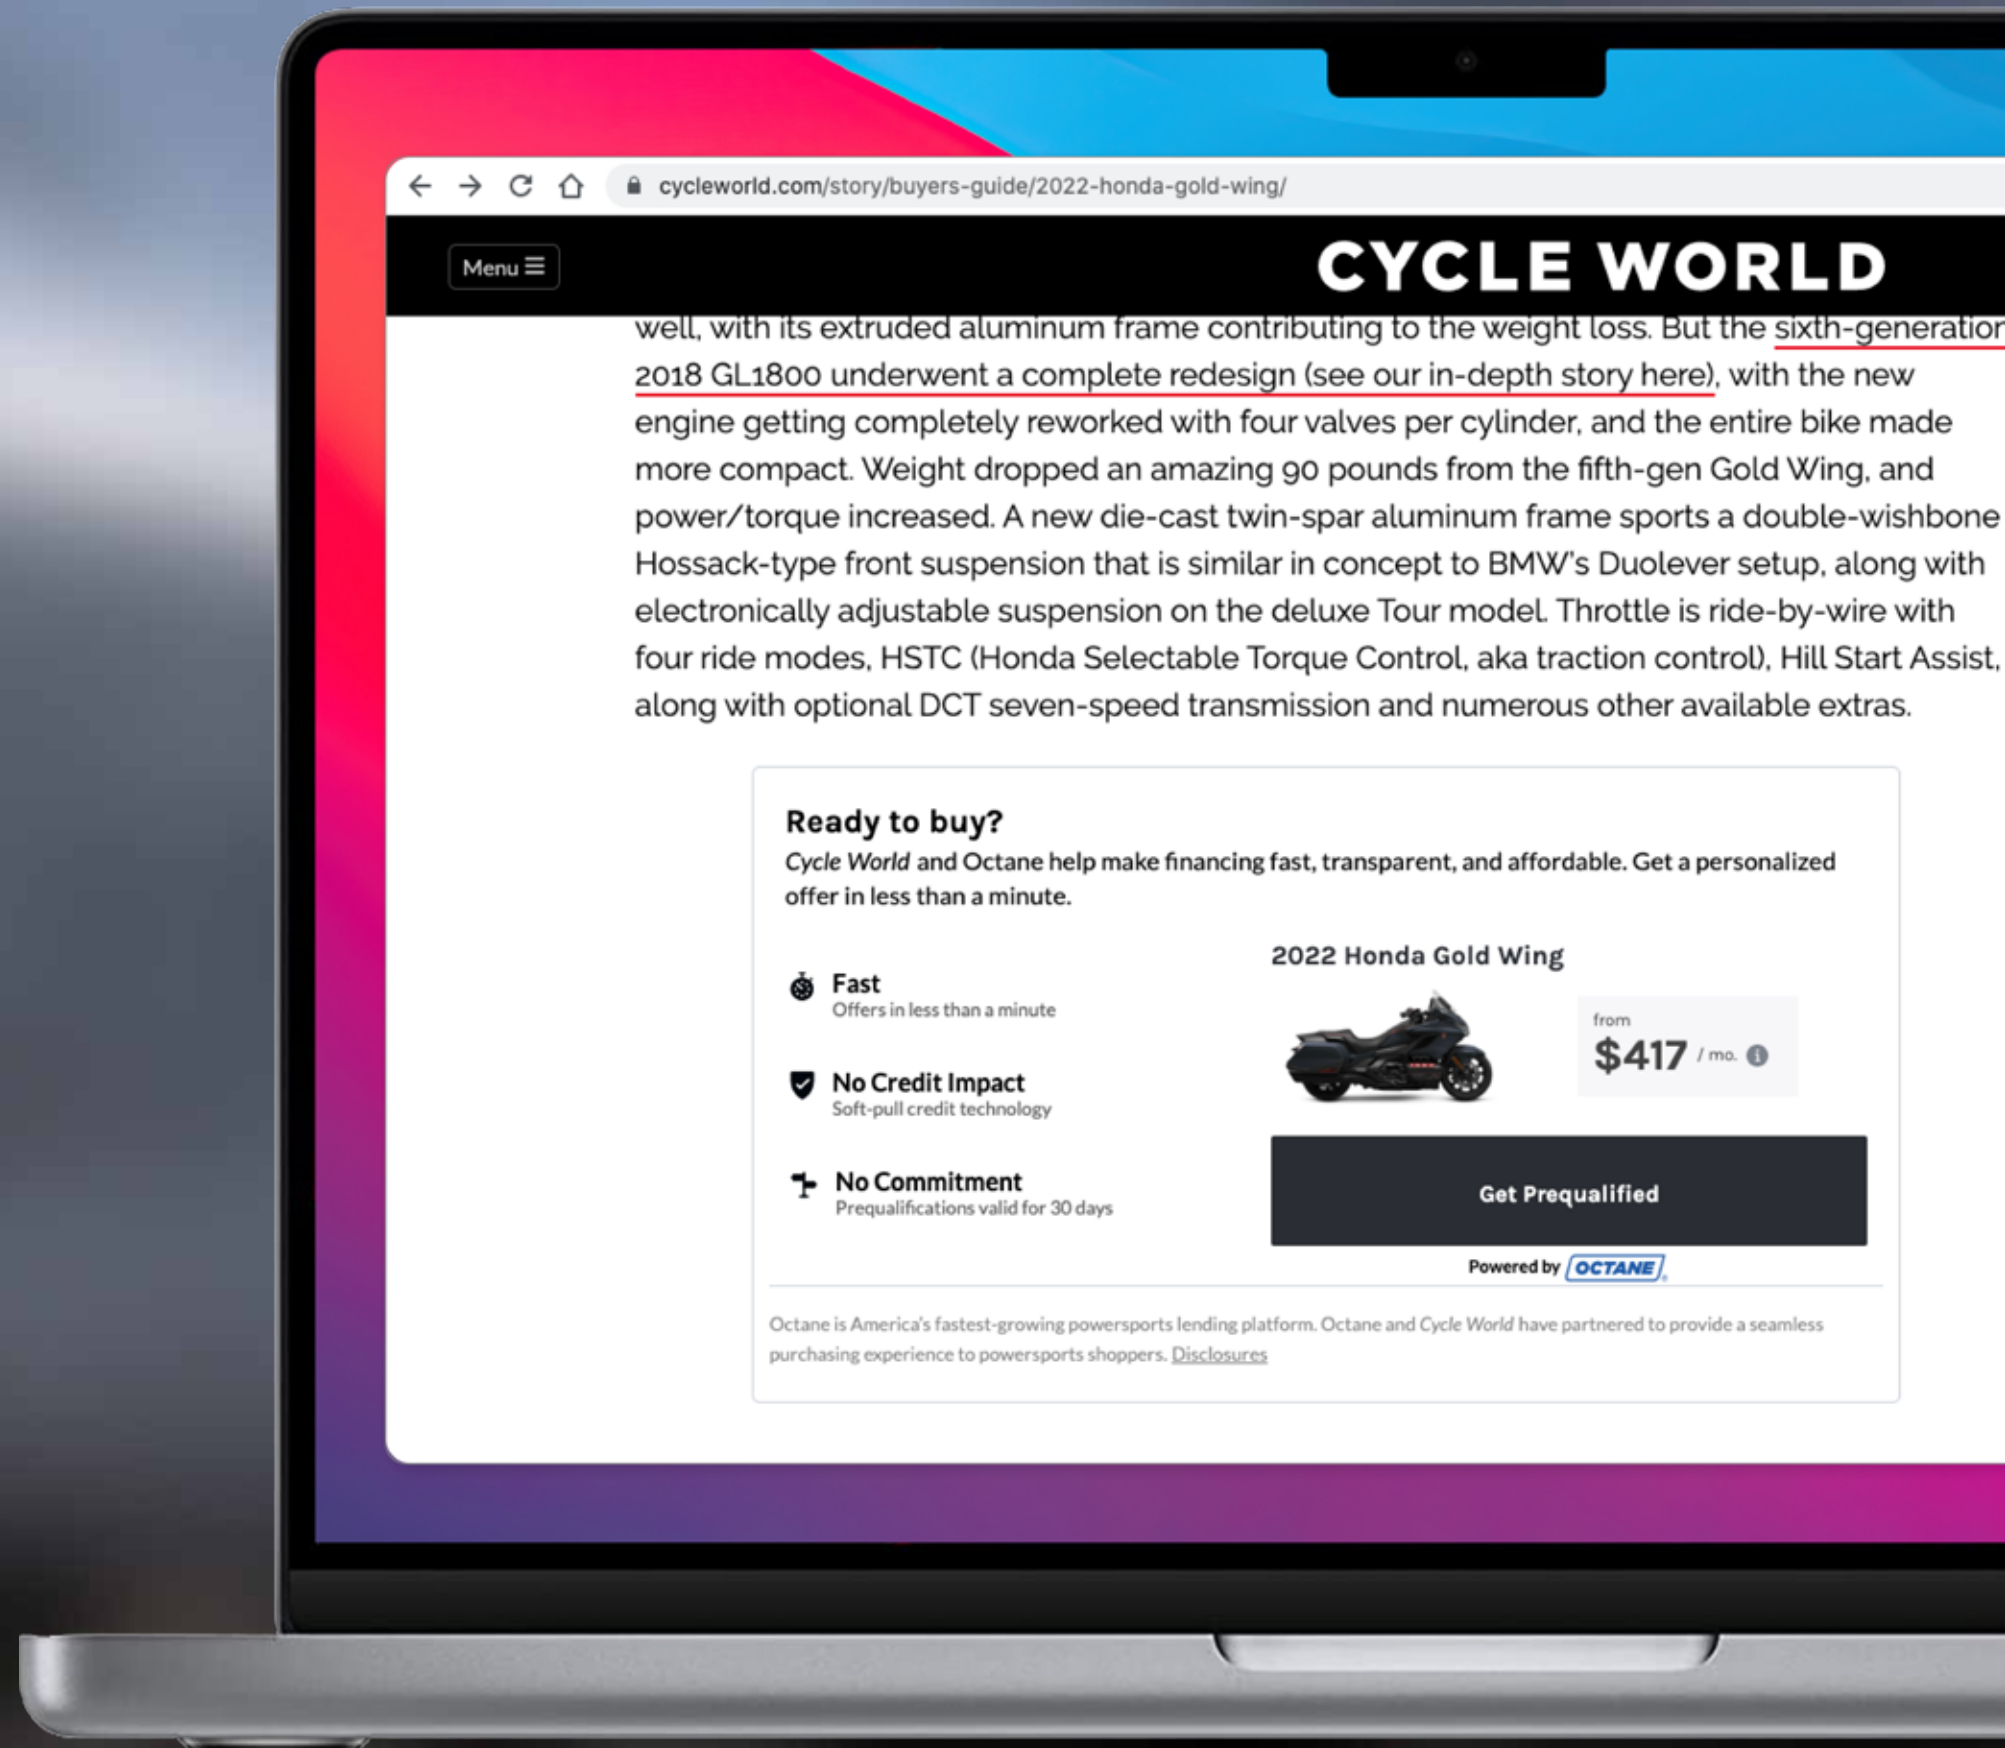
cycleworld.com/story/buyers-guide/2022-honda-gold-wing/

Menu ☰

CYCLE WORLD

well, with its extruded aluminum frame contributing to the weight loss. But the sixth-generatior 2018 GL1800 underwent a complete redesign (see our in-depth story here), with the new engine getting completely reworked with four valves per cylinder, and the entire bike made more compact. Weight dropped an amazing 90 pounds from the fifth-gen Gold Wing, and power/torque increased. A new die-cast twin-spar aluminum frame sports a double-wishbone Hossack-type front suspension that is similar in concept to BMW's Duolever setup, along with electronically adjustable suspension on the deluxe Tour model. Throttle is ride-by-wire with four ride modes, HSTC (Honda Selectable Torque Control, aka traction control), Hill Start Assist, along with optional DCT seven-speed transmission and numerous other available extras.

Ready to buy?

*Cycle World* and Octane help make financing fast, transparent, and affordable. Get a personalized offer in less than a minute.

Fast
Offers in less than a minute

No Credit Impact
Soft-pull credit technology

No Commitment
Prequalifications valid for 30 days

2022 Honda Gold Wing

from
$417 / mo.

Get Prequalified

Powered by OCTANE

Octane is America's fastest-growing powersports lending platform. Octane and *Cycle World* have partnered to provide a seamless purchasing experience to powersports shoppers. Disclosures